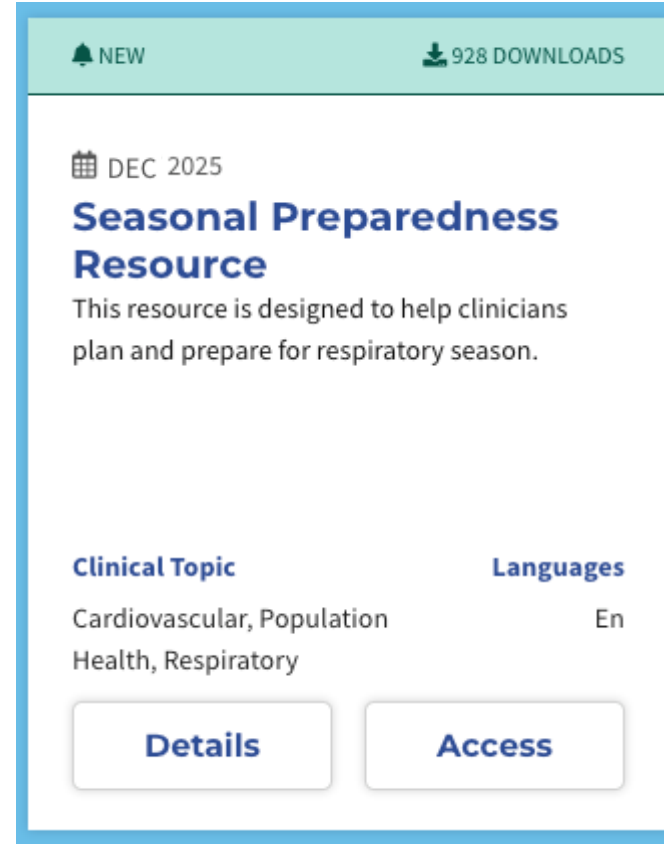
NEW

928 DOWNLOADS

DEC 2025

Seasonal Preparedness Resource

This resource is designed to help clinicians plan and prepare for respiratory season.

Clinical Topic

Cardiovascular, Population Health, Respiratory

Languages

En

Details

Access